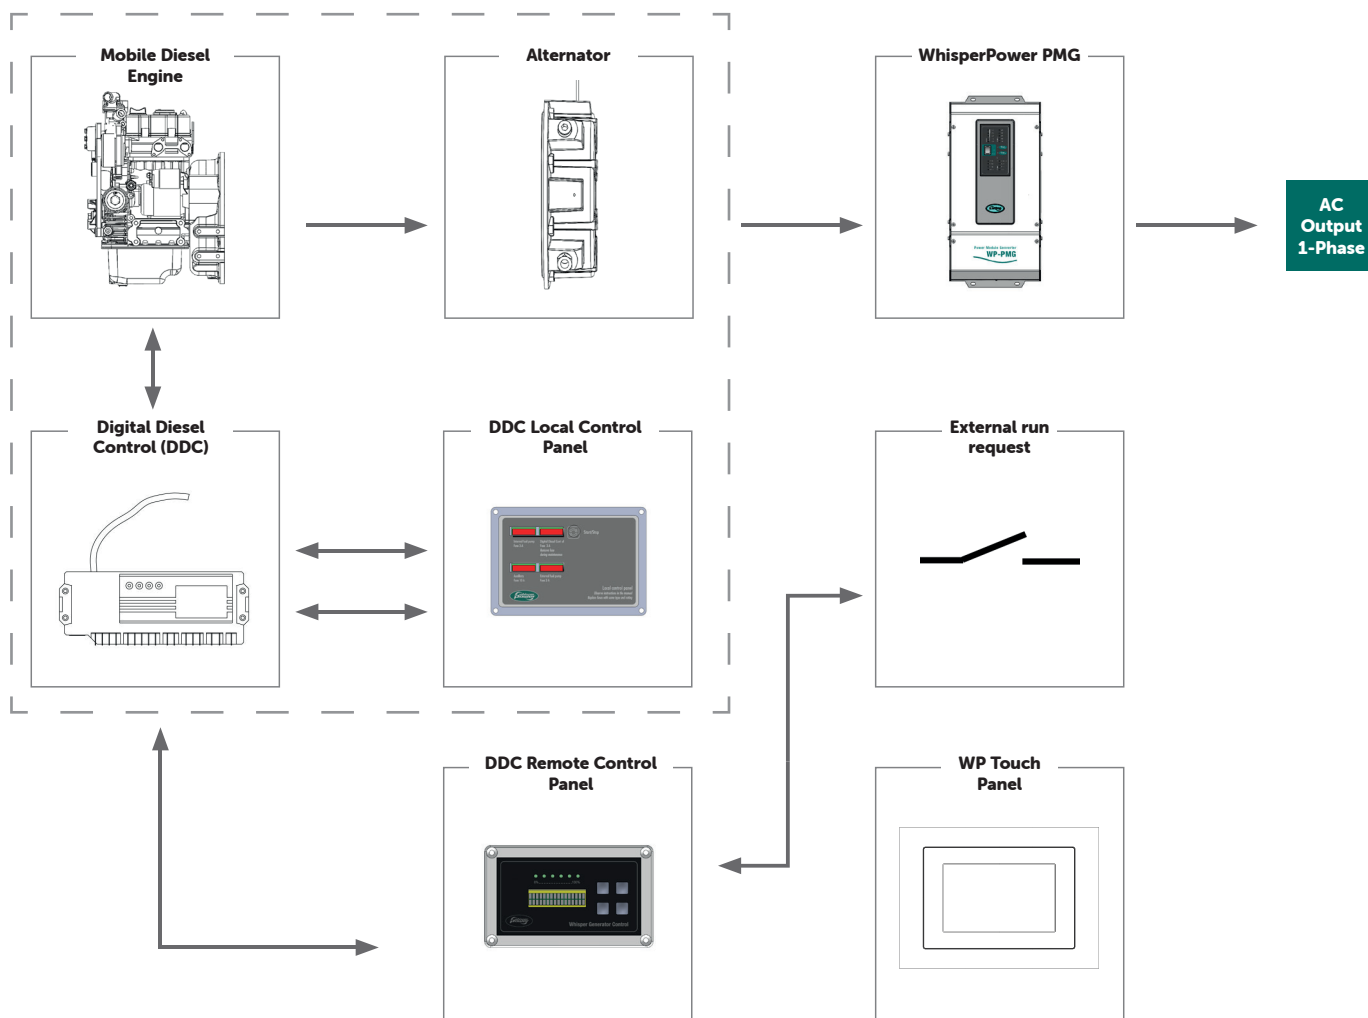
Mobile Diesel Engine

Alternator

WhisperPower PMG

WP-PMG

AC Output 1-Phase

Digital Diesel Control (DDC)

DDC Local Control Panel

External run request

DDC Remote Control Panel

Whisper Generator Control

WP Touch Panel